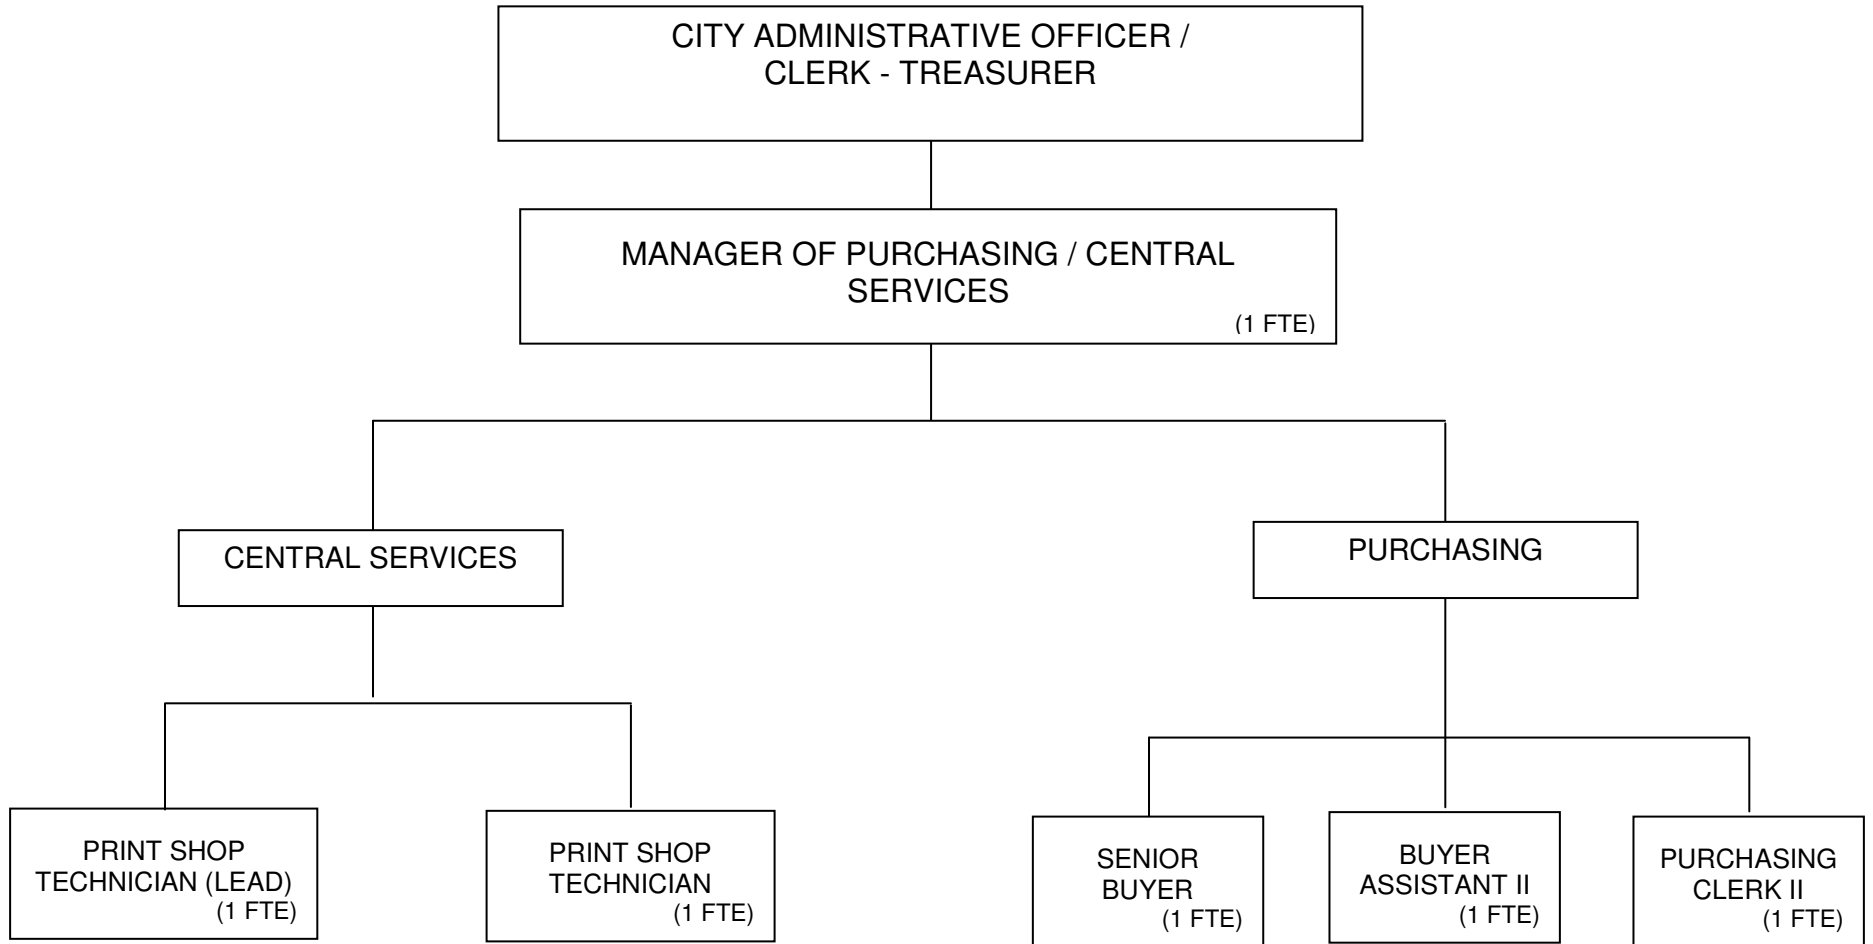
CITY ADMINISTRATIVE OFFICER / CLERK - TREASURER

MANAGER OF PURCHASING / CENTRAL SERVICES
(1 FTE)

CENTRAL SERVICES

PURCHASING

PRINT SHOP TECHNICIAN (LEAD)
(1 FTE)

PRINT SHOP TECHNICIAN
(1 FTE)

SENIOR BUYER
(1 FTE)

BUYER ASSISTANT II
(1 FTE)

PURCHASING CLERK II
(1 FTE)